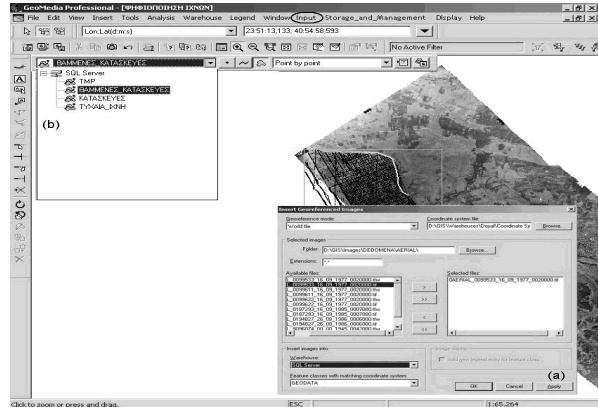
GeoMedia Professional - [ΨΗΦΙΟΠΟΙΗΣΗ ΣΧΝΩΝ]

File Edit View Insert Tools Analysis Warehouse Legend Window Input Storage_and_Management Display Help

Lon:Lat(d:m:s)

23:51:13,133; 40:54:58,593

No Active Filter

ΘΑΜΜΕΝΕΣ_ΚΑΤΑΣΚΕΥΕΣ

Point by point

SQL Server

TMP

ΘΑΜΜΕΝΕΣ_ΚΑΤΑΣΚΕΥΕΣ

ΚΑΤΑΣΚΕΥΕΣ

ΤΥΧΑΙΑ_ΚΝΗ

(b)

Insert Georeferenced Images

Georeference mode:

World file

Coordinate system file:

D:\GIS\Warehouses\Dispali\Coordinate Sy

Browse...

Selected images

Folder: D:\GIS\Images\DEDOMENA\AERIAL\

Browse...

Extensions: *.*

Available files:

Selected files:

AERIAL_0099533_16_09_1977_0020000.tif

>

>>

<

<<

Insert images into:

Warehouse:

SQL Server

Feature classes with matching coordinate system:

GEODATA

Image display

Add new legend entry for feature class

OK

Cancel

Apply

(a)

Click to zoom or press and drag.

ESC

1:65,264